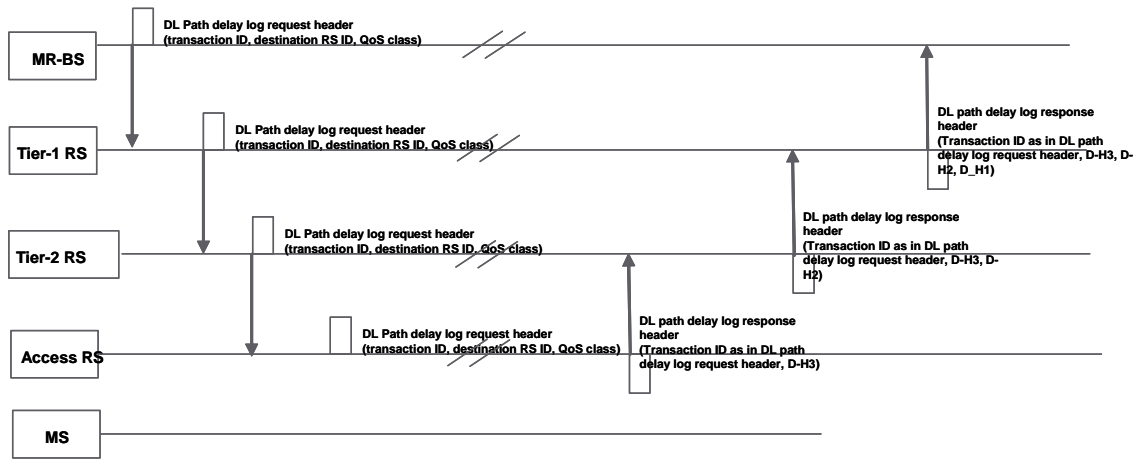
MR-BS

DL Path delay log request header
(transaction ID, destination RS ID, QoS class)

Tier-1 RS

DL Path delay log request header
(transaction ID, destination RS ID, QoS class)

DL path delay log response header
(Transaction ID as in DL path delay log request header, D-H3, D-H2, D_H1)

Tier-2 RS

DL Path delay log request header
(transaction ID, destination RS ID, QoS class)

DL path delay log response header
(Transaction ID as in DL path delay log request header, D-H3, D-H2)

Access RS

DL Path delay log request header
(transaction ID, destination RS ID, QoS class)

DL path delay log response header
(Transaction ID as in DL path delay log request header, D-H3)

MS